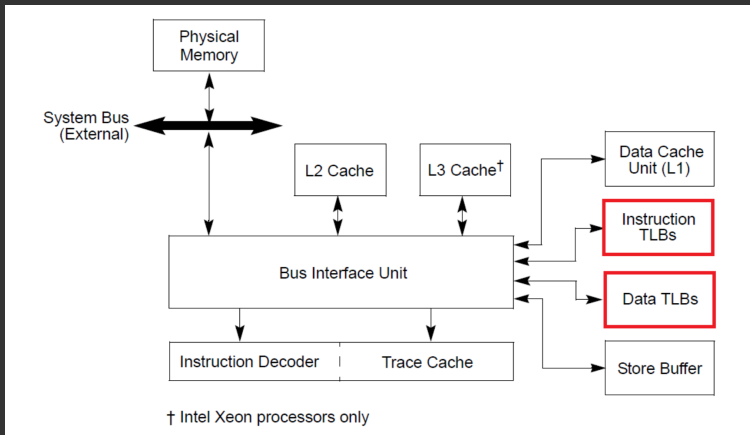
Physical Memory

System Bus (External)

L2 Cache

L3 Cache†

Data Cache Unit (L1)

Instruction TLBs

Bus Interface Unit

Data TLBs

Instruction Decoder

Trace Cache

Store Buffer

† Intel Xeon processors only